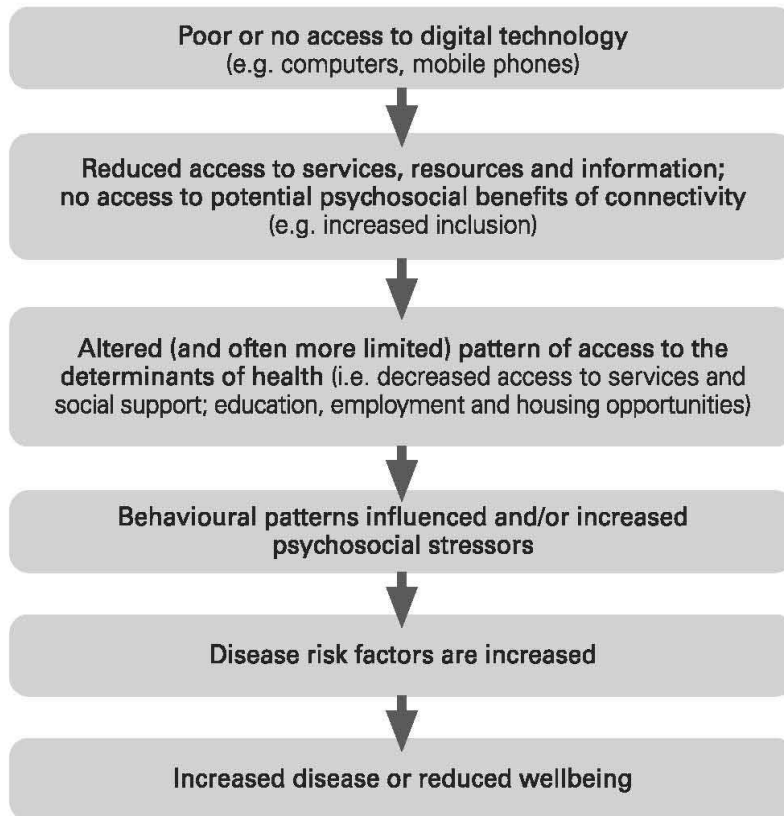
Poor or no access to digital technology (e.g. computers, mobile phones)

Reduced access to services, resources and information; no access to potential psychosocial benefits of connectivity (e.g. increased inclusion)

Altered (and often more limited) pattern of access to the determinants of health (i.e. decreased access to services and social support; education, employment and housing opportunities)

Behavioural patterns influenced and/or increased psychosocial stressors

Disease risk factors are increased

Increased disease or reduced wellbeing